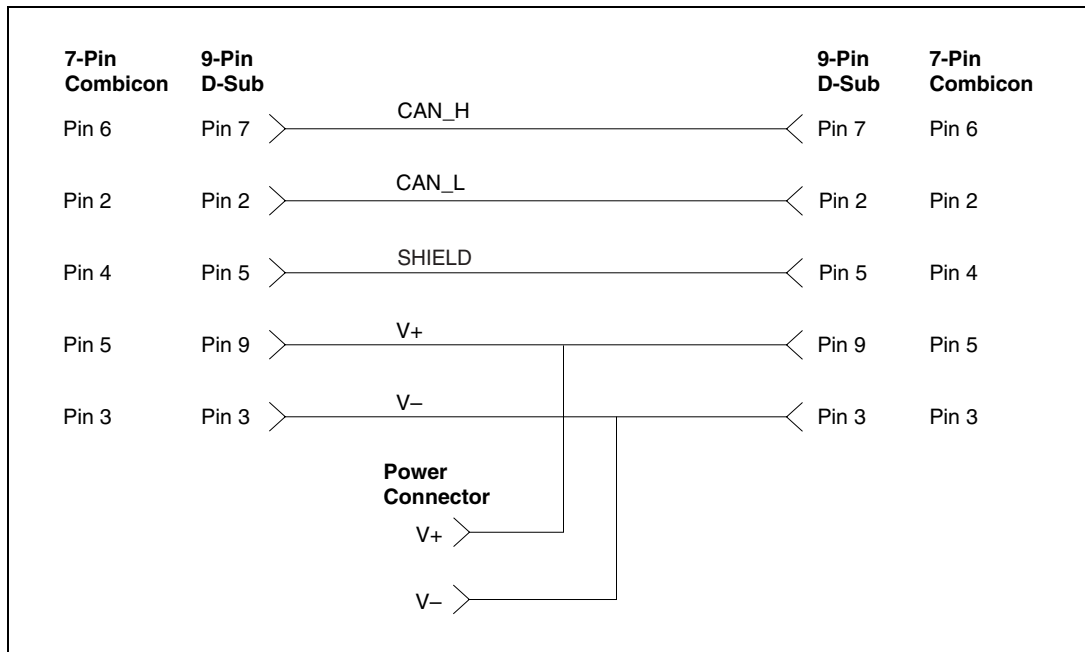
| 7-Pin Combicon | 9-Pin D-Sub | | 9-Pin D-Sub | 7-Pin Combicon |
|---|---|---|---|---|
| Pin 6 | Pin 7 | CAN_H | Pin 7 | Pin 6 |
| Pin 2 | Pin 2 | CAN_L | Pin 2 | Pin 2 |
| Pin 4 | Pin 5 | SHIELD | Pin 5 | Pin 4 |
| Pin 5 | Pin 9 | V+ | Pin 9 | Pin 5 |
| Pin 3 | Pin 3 | V– | Pin 3 | Pin 3 |

Power Connector
V+
V–